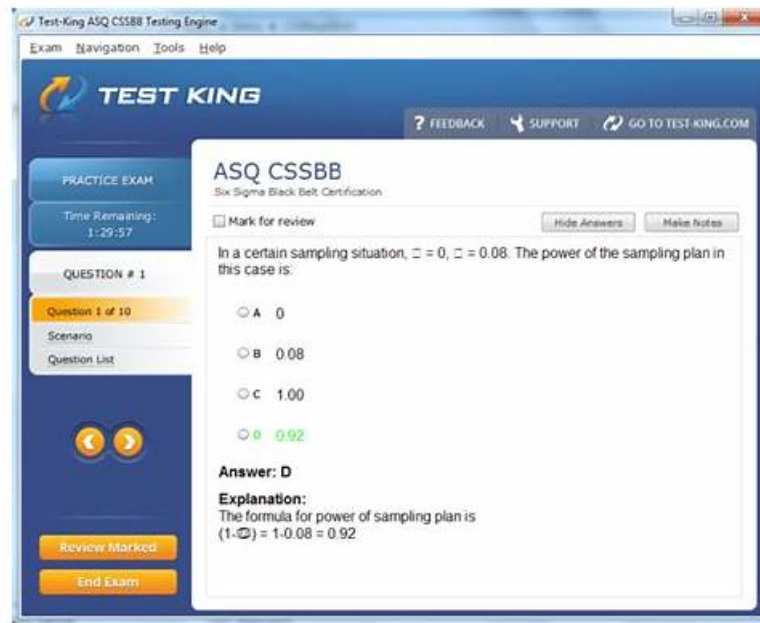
Test-King ASQ CSSBB Testing Engine

Exam Navigation Tools Help

TEST KING

? FEEDBACK SUPPORT GO TO TEST-KING.COM

PRACTICE EXAM

Time Remaining: 1:29:57

QUESTION # 1

Question 1 of 10

Scenario

Question List

Review Marked

End Exam

ASQ CSSBB

Six Sigma Black Belt Certification

Mark for review

Hide Answers

Make Notes

In a certain sampling situation, □ = 0, □ = 0.08. The power of the sampling plan in this case is:

A 0

B 0.08

C 1.00

D 0.92

Answer: D

Explanation:
The formula for power of sampling plan is
(1-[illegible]) = 1-0.08 = 0.92